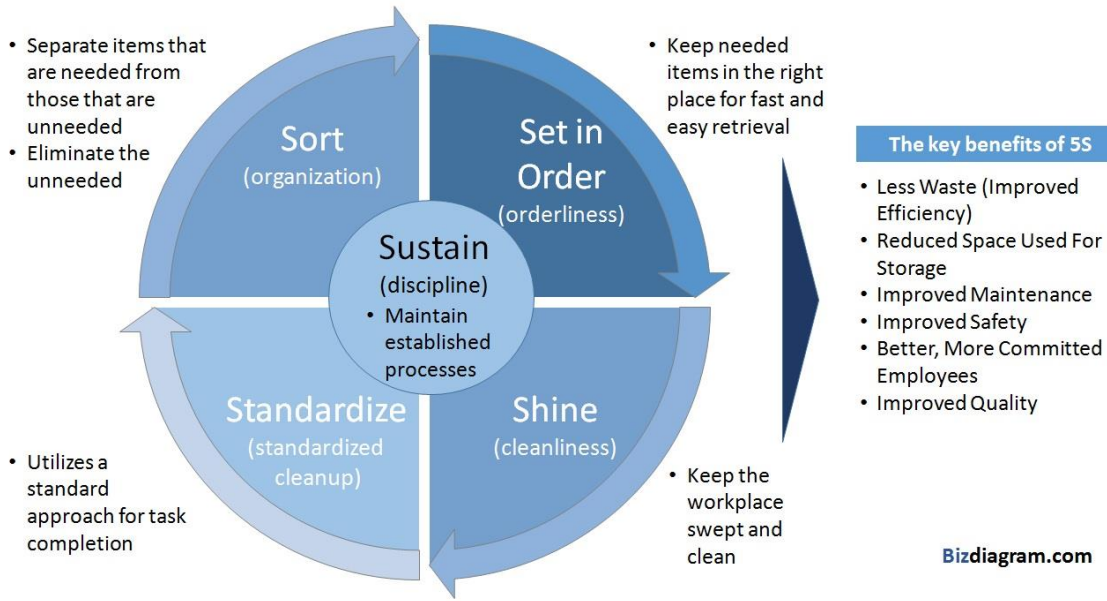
• Separate items that are needed from those that are unneeded
• Eliminate the unneeded

Sort
(organization)

Set in Order
(orderliness)

• Keep needed items in the right place for fast and easy retrieval

Sustain
(discipline)
• Maintain established processes

Standardize
(standardized cleanup)

Shine
(cleanliness)

• Utilizes a standard approach for task completion

• Keep the workplace swept and clean

The key benefits of 5S
• Less Waste (Improved Efficiency)
• Reduced Space Used For Storage
• Improved Maintenance
• Improved Safety
• Better, More Committed Employees
• Improved Quality

Bizdiagram.com